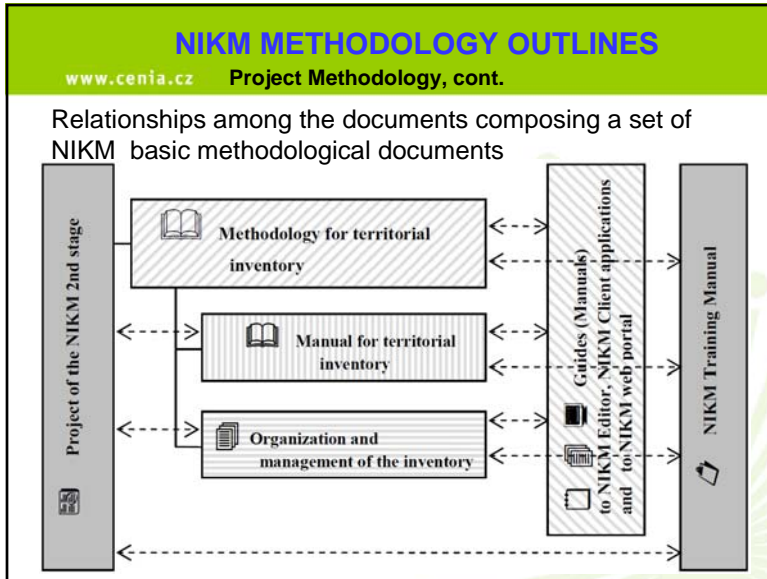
NIKM METHODOLOGY OUTLINES

www.cenia.cz Project Methodology, cont.

Relationships among the documents composing a set of NIKM basic methodological documents

Project of the NIKM 2nd stage

Methodology for territorial inventory

Manual for territorial inventory

Organization and management of the inventory

Guides (Manuals) to NIKM Editor, NIKM Client applications and to NIKM web portal

NIKM Training Manual